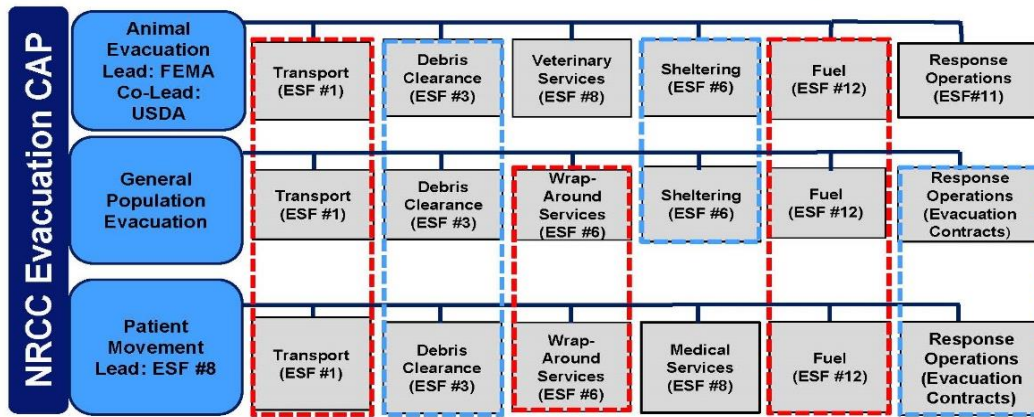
NRCC Evacuation CAP

Animal Evacuation Lead: FEMA Co-Lead: USDA

Transport (ESF #1)

Debris Clearance (ESF #3)

Veterinary Services (ESF #8)

Sheltering (ESF #6)

Fuel (ESF #12)

Response Operations (ESF#11)

General Population Evacuation

Transport (ESF #1)

Debris Clearance (ESF #3)

Wrap-Around Services (ESF #6)

Sheltering (ESF #6)

Fuel (ESF #12)

Response Operations (Evacuation Contracts)

Patient Movement Lead: ESF #8

Transport (ESF #1)

Debris Clearance (ESF #3)

Wrap-Around Services (ESF #6)

Medical Services (ESF #8)

Fuel (ESF #12)

Response Operations (Evacuation Contracts)